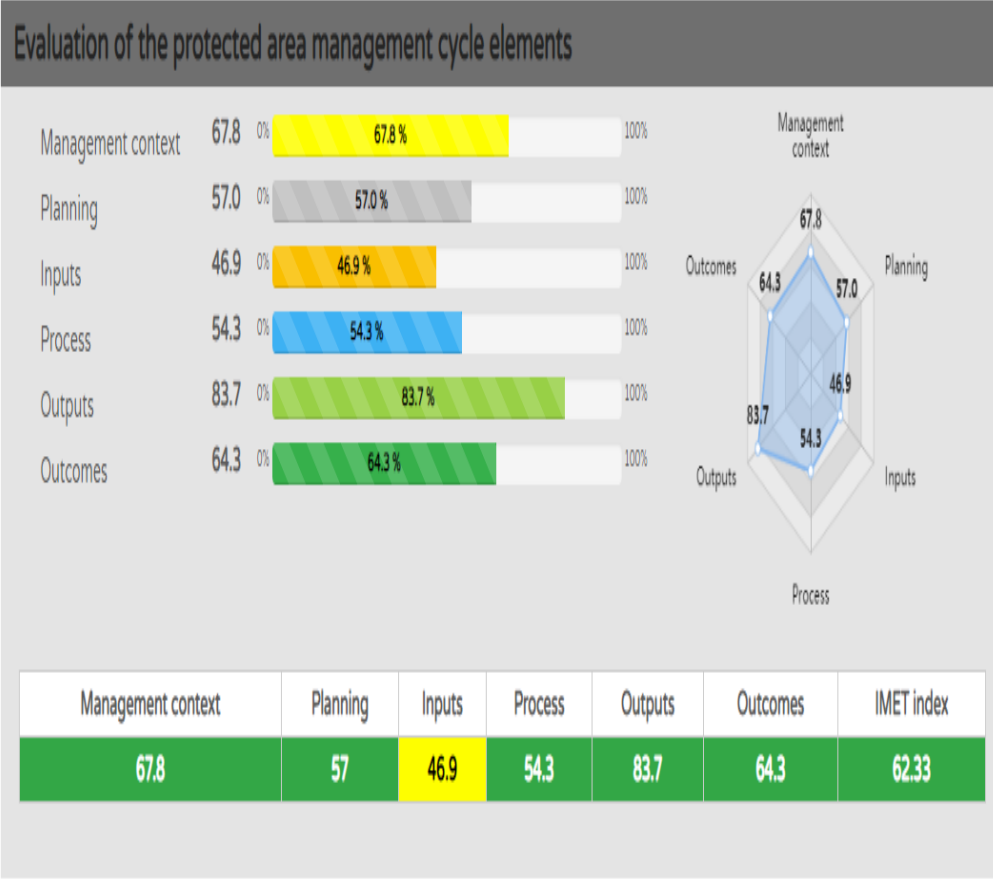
Evaluation of the protected area management cycle elements

Management context 67.8 0% 67.8 % 100%
Planning 57.0 0% 57.0 % 100%
Inputs 46.9 0% 46.9 % 100%
Process 54.3 0% 54.3 % 100%
Outputs 83.7 0% 83.7 % 100%
Outcomes 64.3 0% 64.3 % 100%

Management context
67.8
Planning
57.0
46.9
Inputs
54.3
Process
83.7
Outputs
64.3
Outcomes

| Management context | Planning | Inputs | Process | Outputs | Outcomes | IMET index |
|---|---|---|---|---|---|---|
| 67.8 | 57 | 46.9 | 54.3 | 83.7 | 64.3 | 62.33 |